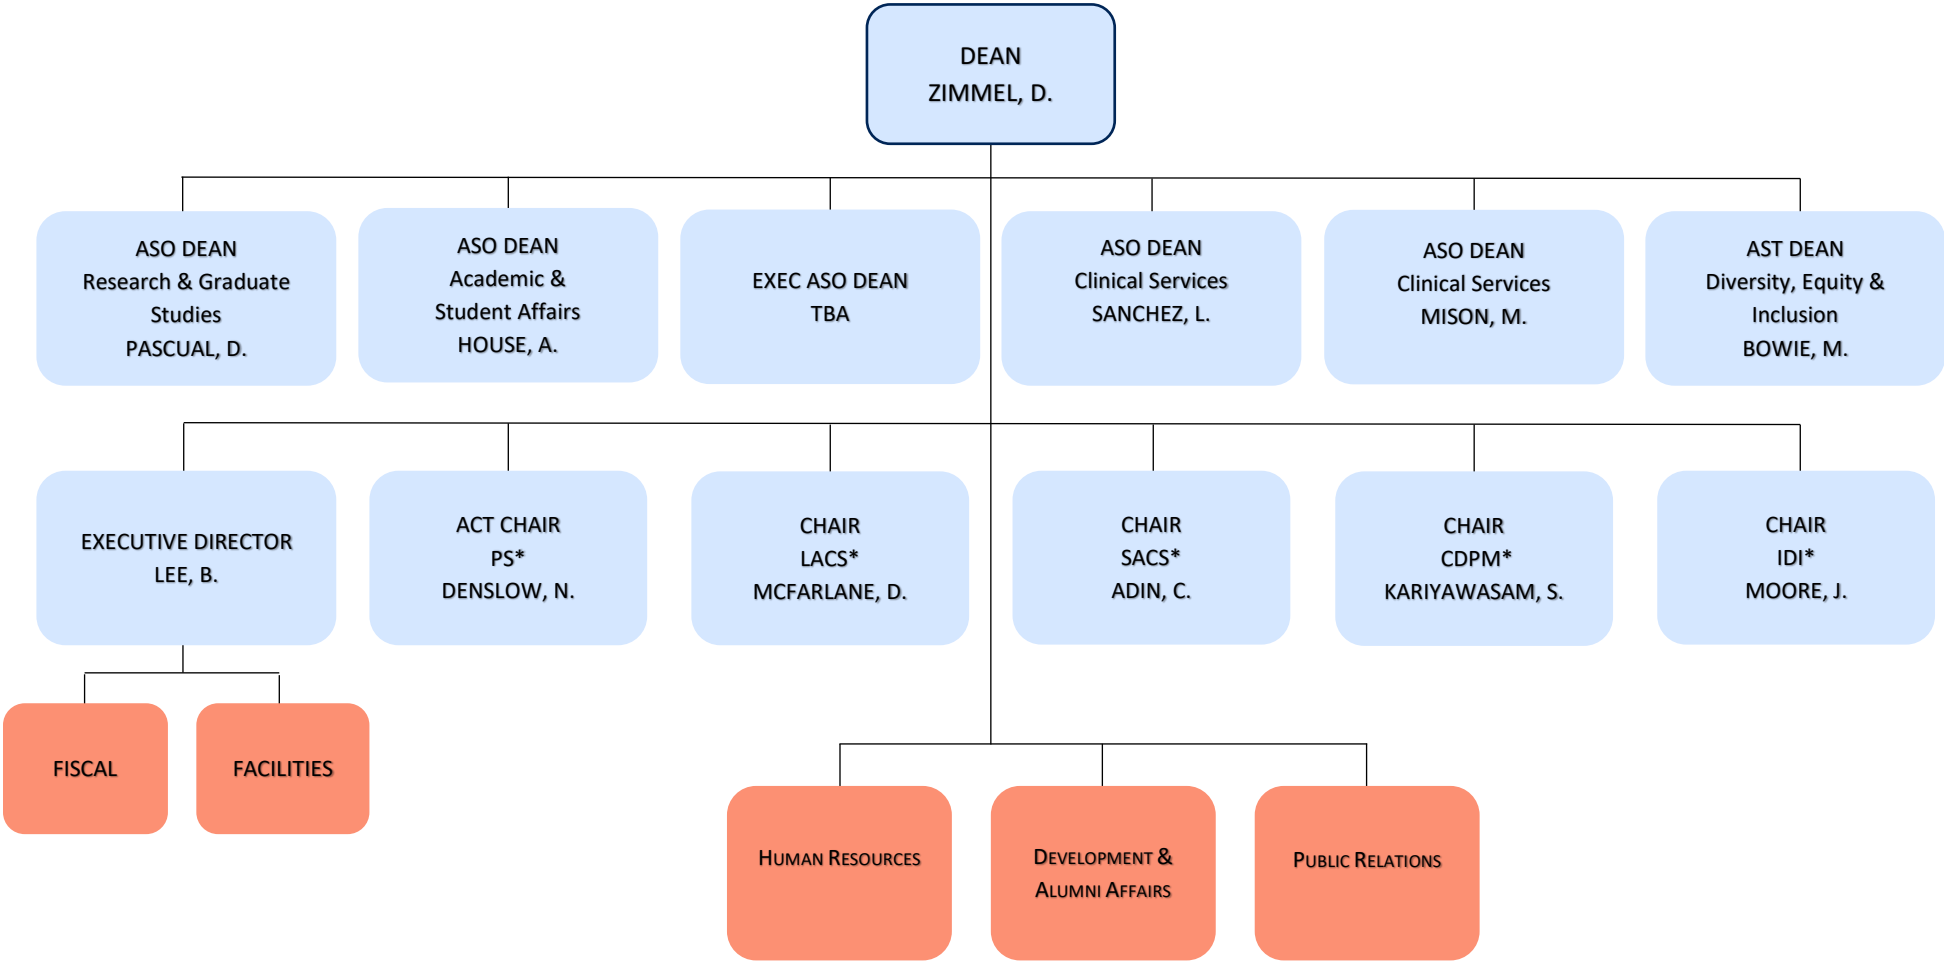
DEAN
ZIMMEL, D.

ASO DEAN
Research & Graduate Studies
PASCUAL, D.

ASO DEAN
Academic & Student Affairs
HOUSE, A.

EXEC ASO DEAN
TBA

ASO DEAN
Clinical Services
SANCHEZ, L.

ASO DEAN
Clinical Services
MISON, M.

AST DEAN
Diversity, Equity & Inclusion
BOWIE, M.

EXECUTIVE DIRECTOR
LEE, B.

ACT CHAIR
PS*
DENSLOW, N.

CHAIR
LACS*
MCFARLANE, D.

CHAIR
SACS*
ADIN, C.

CHAIR
CDPM*
KARIYAWASAM, S.

CHAIR
IDI*
MOORE, J.

FISCAL

FACILITIES

HUMAN RESOURCES

DEVELOPMENT & ALUMNI AFFAIRS

PUBLIC RELATIONS